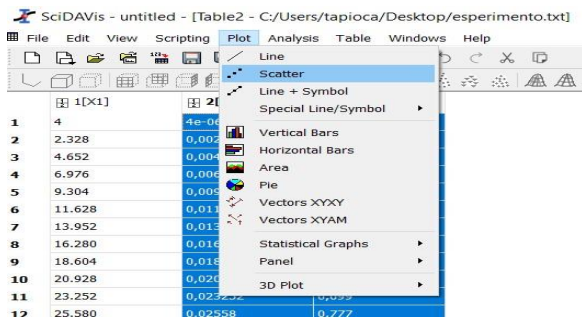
SciDAVis - untitled - [Table2 - C:/Users/tapioca/Desktop/esperimento.txt]

File Edit View Scripting Plot Analysis Table Windows Help

Line
Scatter
Line + Symbol
Special Line/Symbol
Vertical Bars
Horizontal Bars
Area
Pie
Vectors XYXY
Vectors XYAM
Statistical Graphs
Panel
3D Plot

| | 1[X1] | 2[ | |
|---|---|---|---|
| 1 | 4 | 4e-06 | |
| 2 | 2.328 | 0,002 | |
| 3 | 4.652 | 0,004 | |
| 4 | 6.976 | 0,006 | |
| 5 | 9.304 | 0,009 | |
| 6 | 11.628 | 0,011 | |
| 7 | 13.952 | 0,013 | |
| 8 | 16.280 | 0,016 | |
| 9 | 18.604 | 0,018 | |
| 10 | 20.928 | 0,020 | |
| 11 | 23.252 | 0,023252 | 0,699 |
| 12 | 25.580 | 0,02558 | 0.777 |